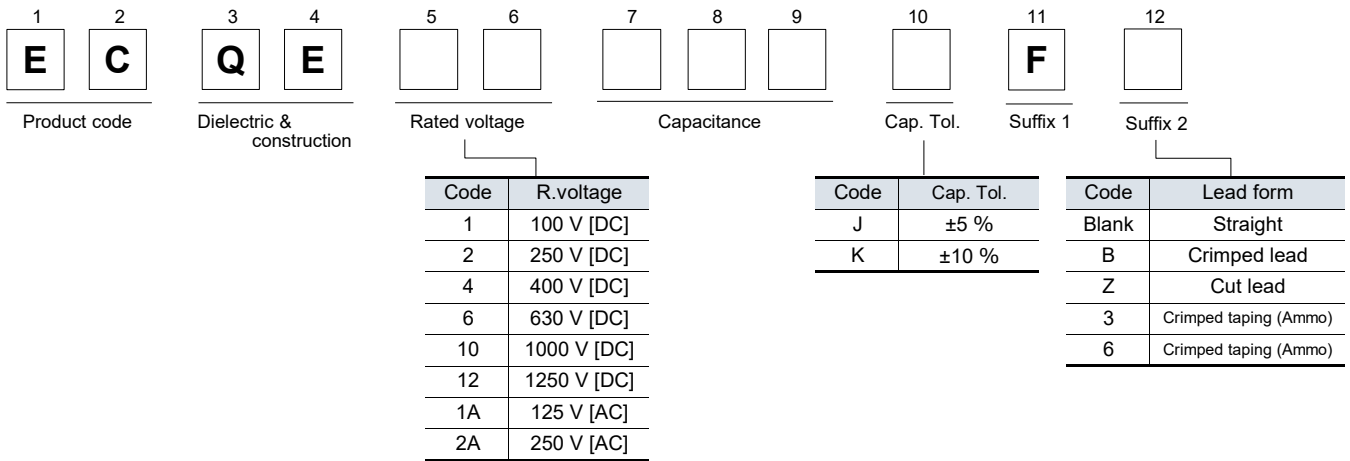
1 2 3 4 5 6 7 8 9 10 11 12

E C Q E F

Product code

Dielectric & construction

Rated voltage

Capacitance

Cap. Tol.

Suffix 1

Suffix 2

| Code | R.voltage |
|---|---|
| 1 | 100 V [DC] |
| 2 | 250 V [DC] |
| 4 | 400 V [DC] |
| 6 | 630 V [DC] |
| 10 | 1000 V [DC] |
| 12 | 1250 V [DC] |
| 1A | 125 V [AC] |
| 2A | 250 V [AC] |

| Code | Cap. Tol. |
|---|---|
| J | ±5 % |
| K | ±10 % |

| Code | Lead form |
|---|---|
| Blank | Straight |
| B | Crimped lead |
| Z | Cut lead |
| 3 | Crimped taping (Ammo) |
| 6 | Crimped taping (Ammo) |